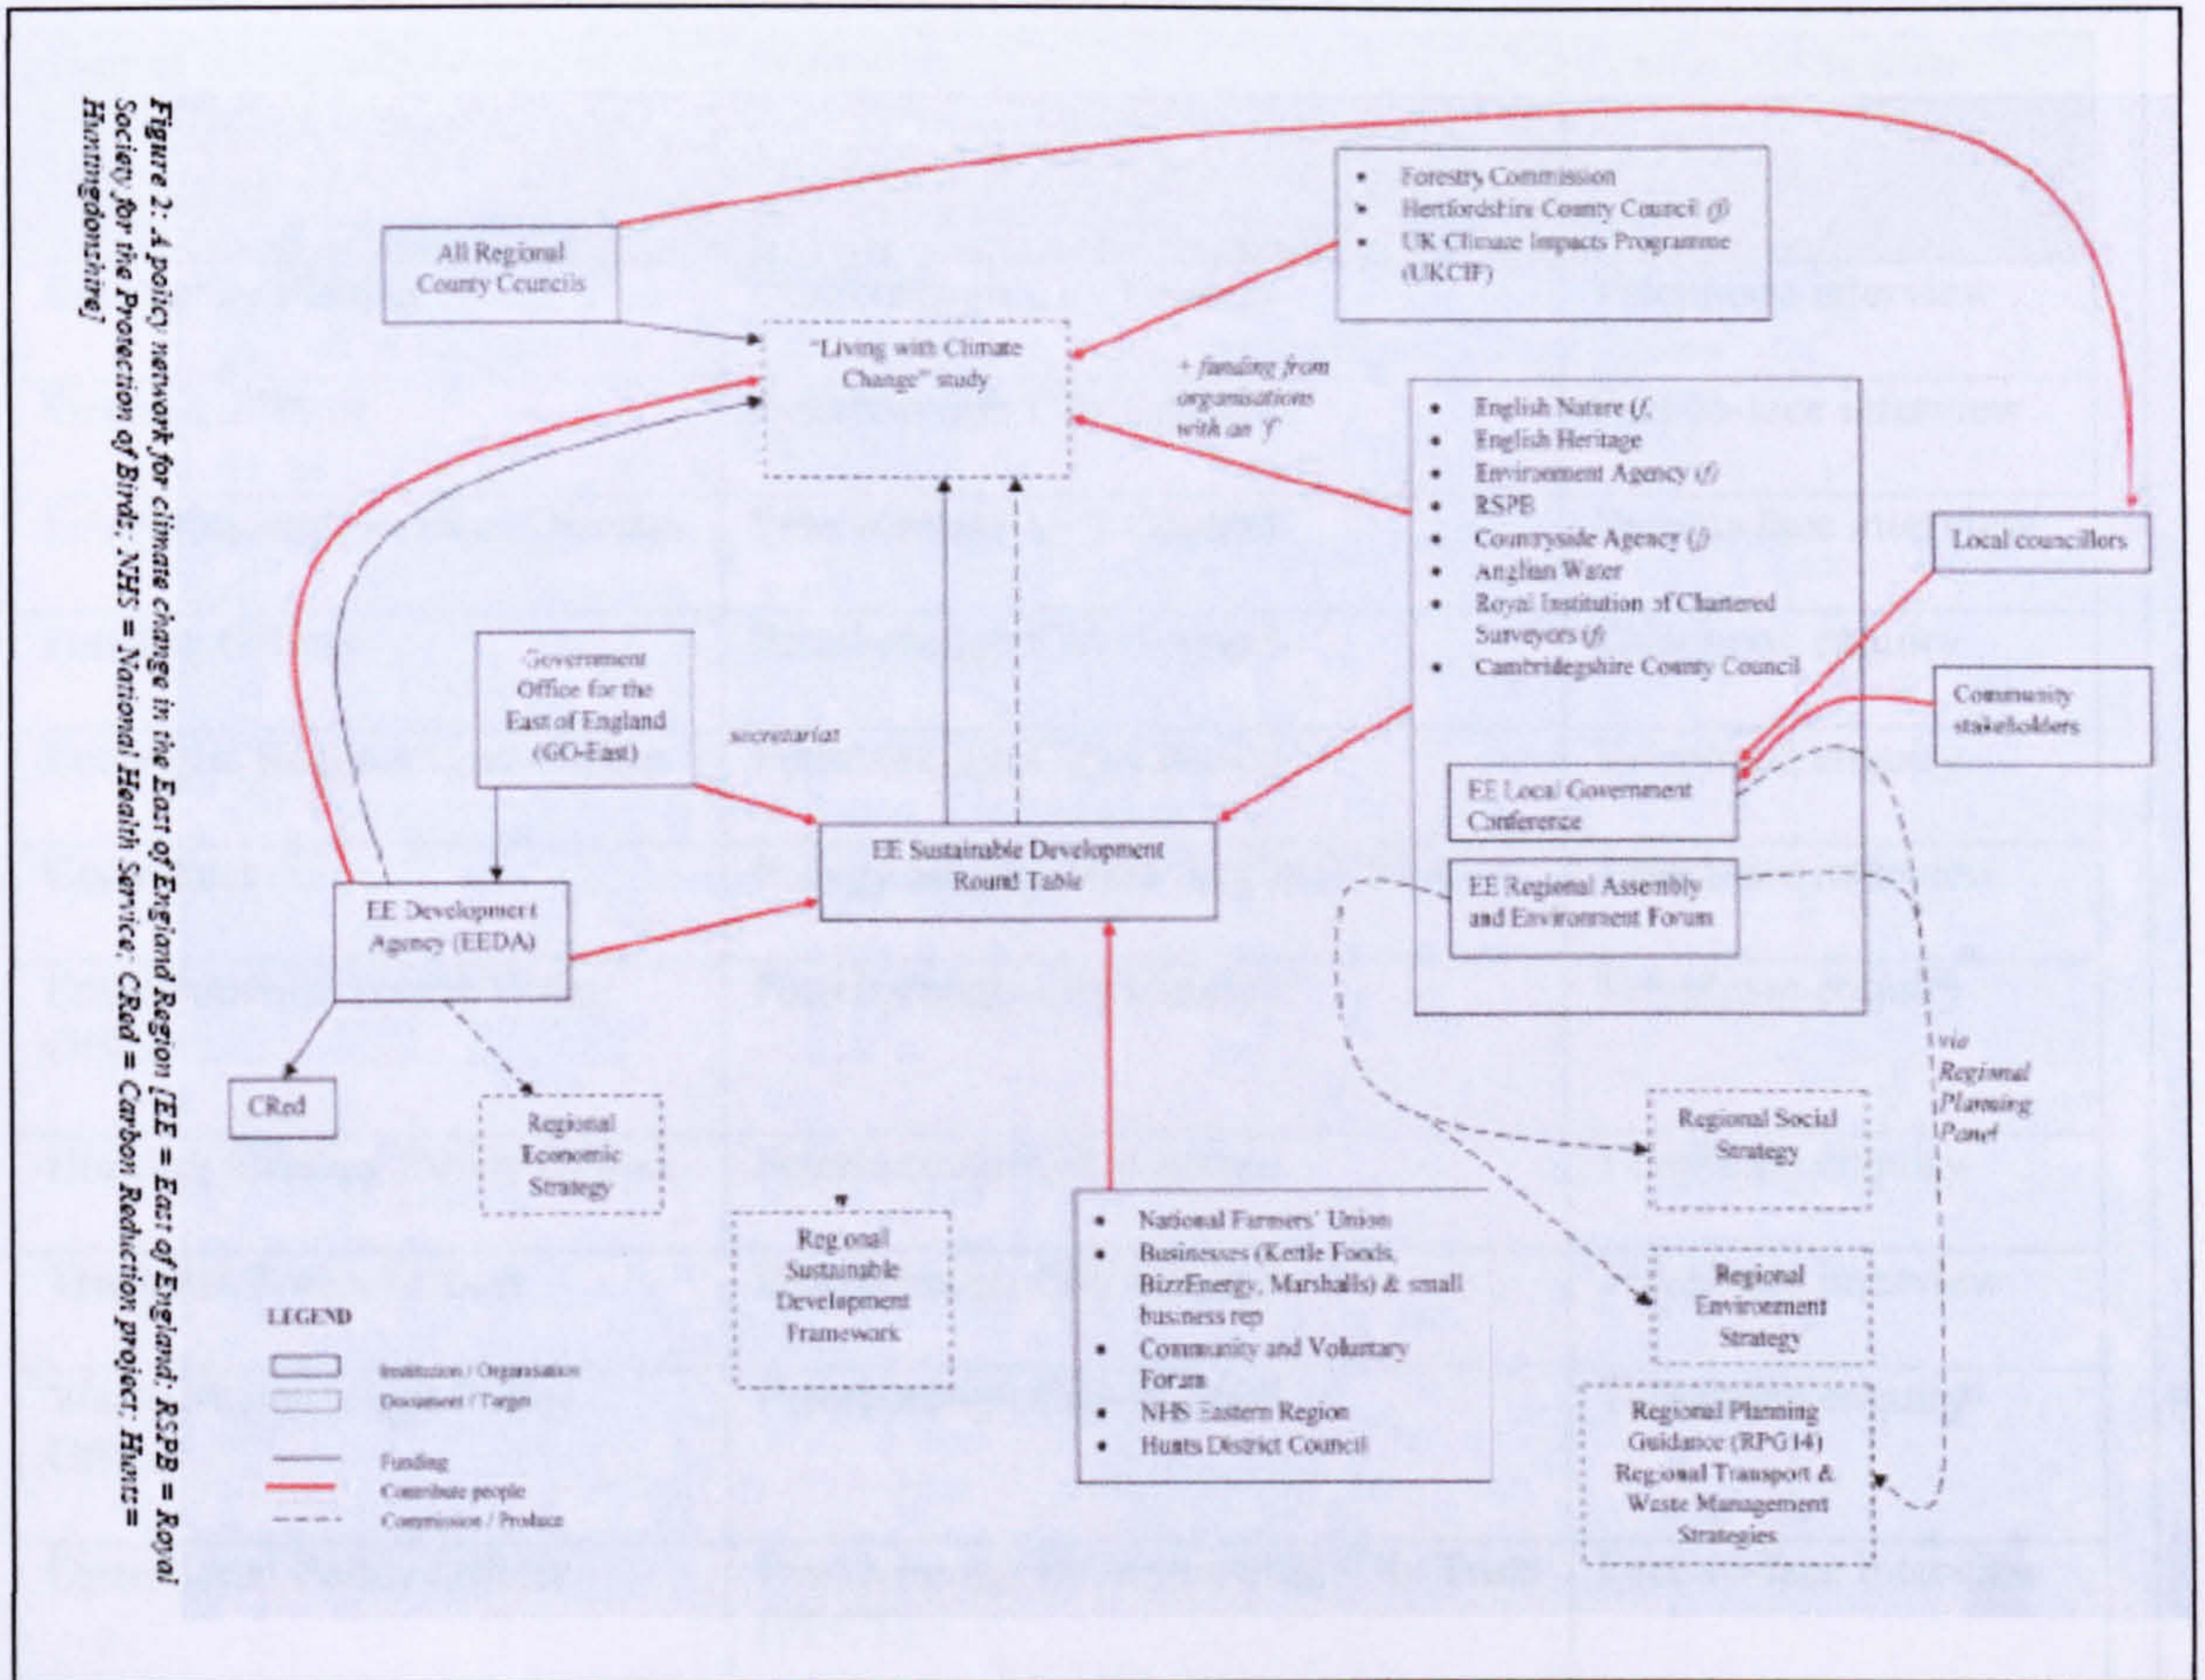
Figure 2: A policy network for climate change in the East of England Region [EE = East of England; RSPB = Royal Society for the Protection of Birds; NHS = National Health Service; CRed = Carbon Reduction project; Hunts = Huntingdonshire]

All Regional County Councils

• Forestry Commission
• Hertfordshire County Council (f)
• UK Climate Impacts Programme (UKCIP)

"Living with Climate Change" study

+ funding from organisations with an 'f'

• English Nature (f)
• English Heritage
• Environment Agency (f)
• RSPB
• Countryside Agency (f)
• Anglian Water
• Royal Institution of Chartered Surveyors (f)
• Cambridgeshire County Council

Local councillors

Community stakeholders

Government Office for the East of England (GO-East)

secretariat

EE Local Government Conference

EE Regional Assembly and Environment Forum

EE Sustainable Development Round Table

EE Development Agency (EEDA)

CRed

Regional Economic Strategy

Regional Sustainable Development Framework

via Regional Planning Panel

Regional Social Strategy

Regional Environment Strategy

Regional Planning Guidance (RPG 14) Regional Transport & Waste Management Strategies

• National Farmers' Union
• Businesses (Kettle Foods, BizzEnergy, Marshalls) & small business rep
• Community and Voluntary Forum
• NHS Eastern Region
• Hunts District Council

LEGEND
Institution / Organisation
Document / Target
Funding
Contribute people
Commission / Produce